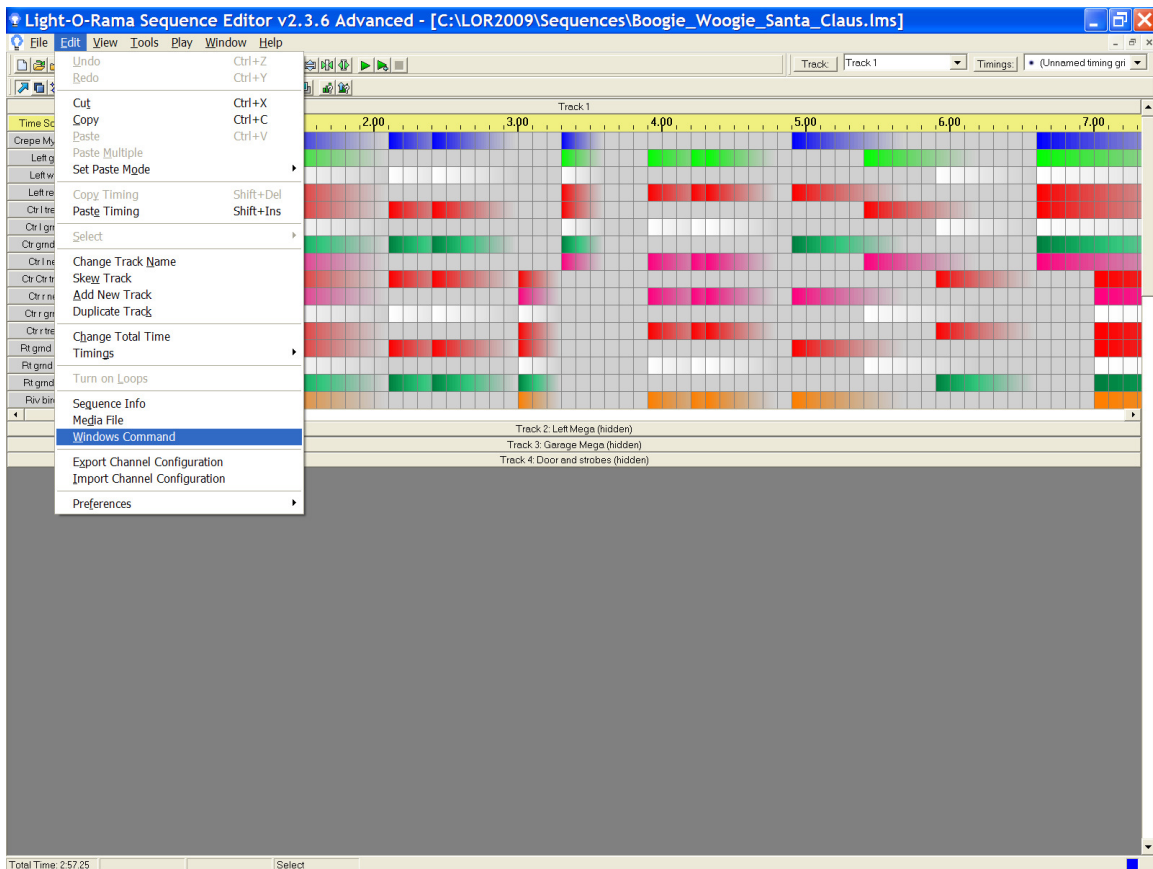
Light-O-Rama Sequence Editor v2.3.6 Advanced - [C:\LOR2009\Sequences\Boogie_Woogie_Santa_Claus.lms]

File Edit View Tools Play Window Help

Track: Track 1 Timings: (Unnamed timing gri

Track 1

Time Sc 2.00 3.00 4.00 5.00 6.00 7.00

Crepe My
Left g
Left w
Left re
Ctr l tre
Ctr l gr
Ctr grnd
Ctr l ne
Ctr Ctr tr
Ctr r ne
Ctr r gr
Ctr r tre
Rt grnd
Rt grnd
Rt grnd
Riv bir

Undo Ctrl+Z
Redo Ctrl+Y
Cut Ctrl+X
Copy Ctrl+C
Paste Ctrl+V
Paste Multiple
Set Paste Mode
Copy Timing Shift+Del
Paste Timing Shift+Ins
Select
Change Track Name
Skew Track
Add New Track
Duplicate Track
Change Total Time
Timings
Turn on Loops
Sequence Info
Media File
Windows Command
Export Channel Configuration
Import Channel Configuration
Preferences

Track 2: Left Mega (hidden)
Track 3: Garage Mega (hidden)
Track 4: Door and strobes (hidden)

Total Time: 2:57.25 Select